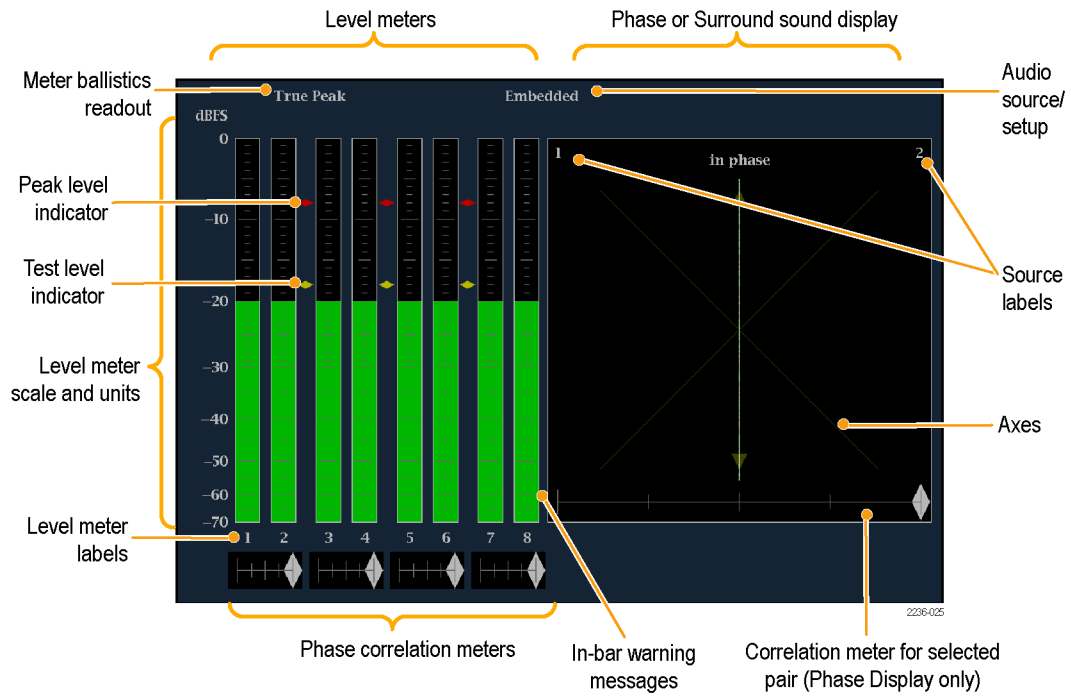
Level meters

Phase or Surround sound display

Meter ballistics readout

True Peak

Embedded

Audio source/ setup

dBFS

0

−10

−20

−30

−40

−50

−60

−70

Peak level indicator

Test level indicator

Level meter scale and units

Level meter labels

1 2 3 4 5 6 7 8

1

in phase

2

Source labels

Axes

2236-025

Phase correlation meters

In-bar warning messages

Correlation meter for selected pair (Phase Display only)